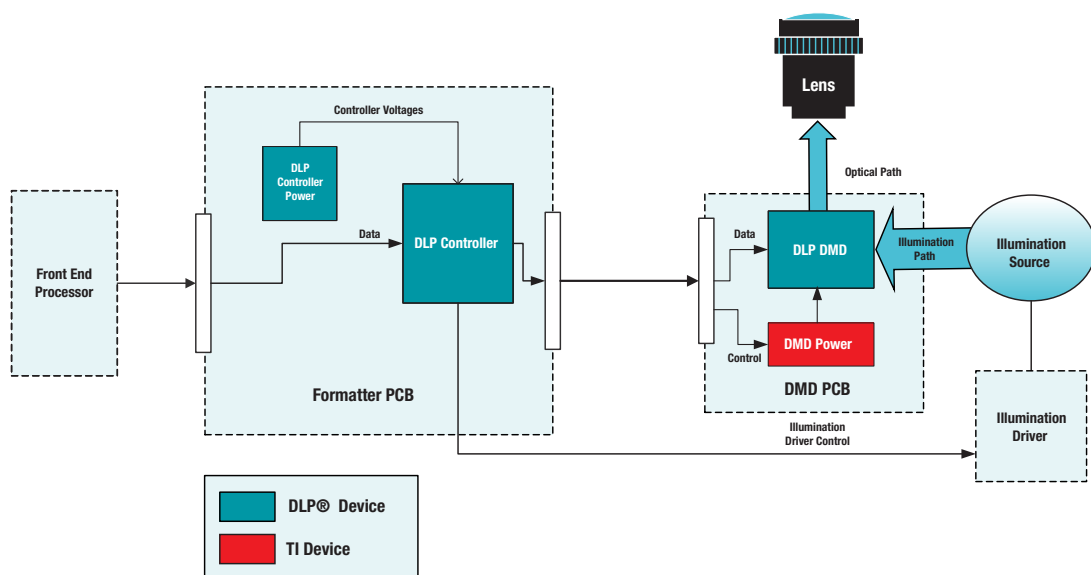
Lens

Optical Path

Controller Voltages

DLP Controller Power

Data

DLP Controller

Front End Processor

Formatter PCB

Data

DLP DMD

Illumination Path

Illumination Source

DMD Power

Control

DMD PCB

Illumination Driver Control

Illumination Driver

DLP® Device

TI Device